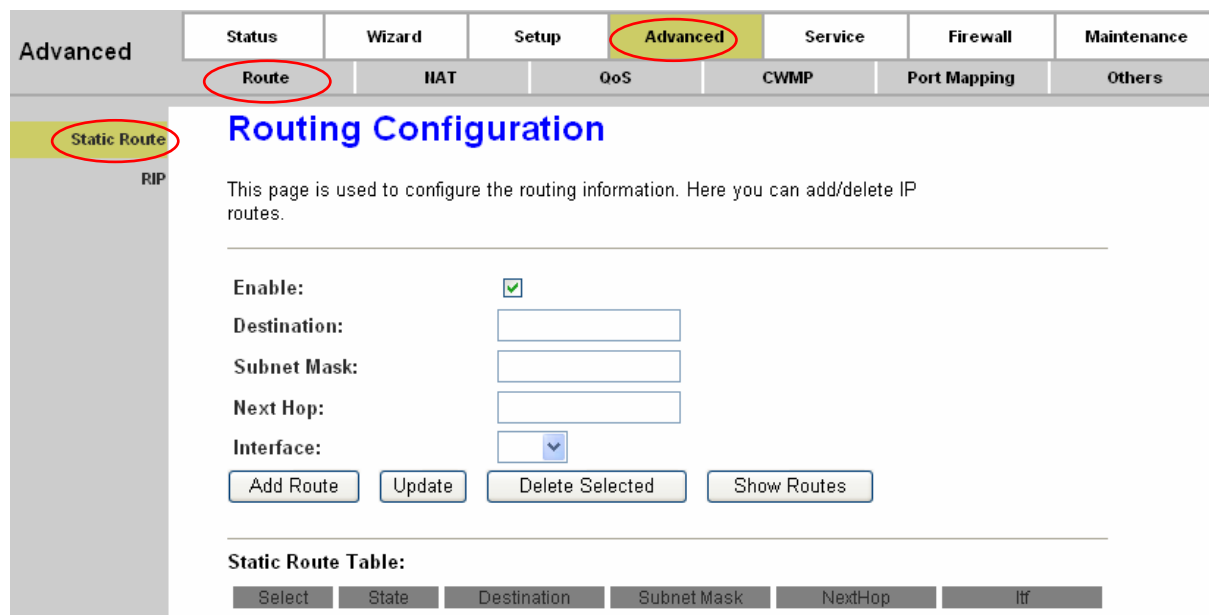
Advanced

| Status | Wizard | Setup | Advanced | Service | Firewall | Maintenance |
|---|---|---|---|---|---|---|

| Route | NAT | QoS | CWMP | Port Mapping | Others |
|---|---|---|---|---|---|

Static Route
RIP

Routing Configuration

This page is used to configure the routing information. Here you can add/delete IP routes.

Enable:
Destination:
Subnet Mask:
Next Hop:
Interface:

Add Route  Update  Delete Selected  Show Routes

Static Route Table:

| Select | State | Destination | Subnet Mask | NextHop | Itf |
|---|---|---|---|---|---|